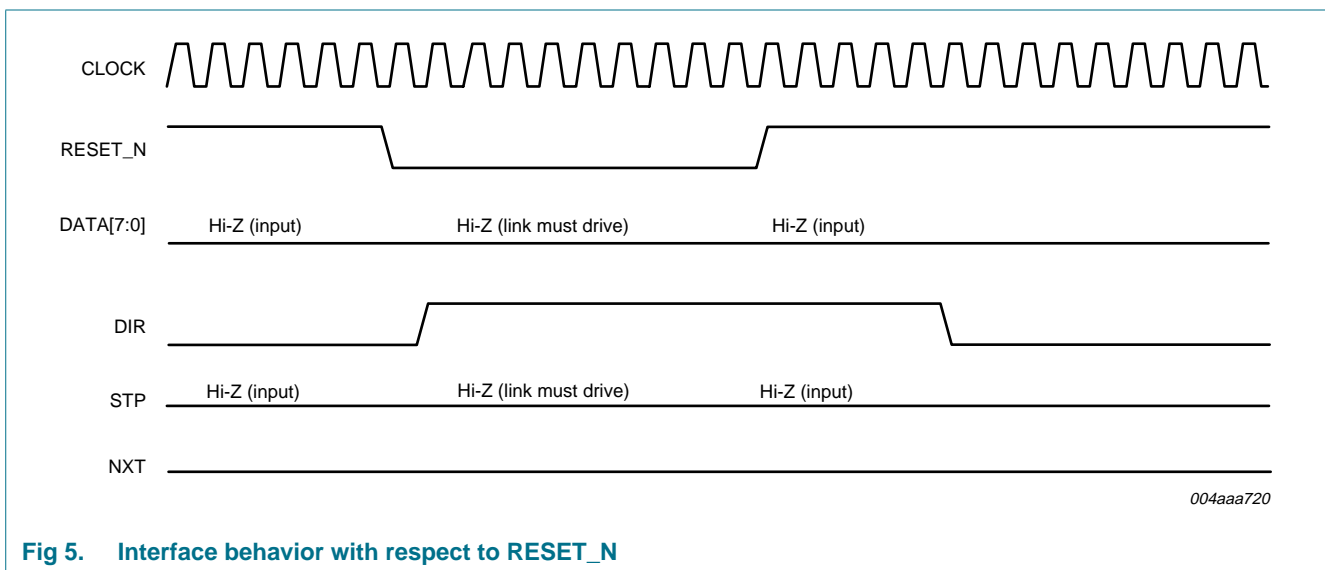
CLOCK

RESET_N

DATA[7:0] Hi-Z (input) Hi-Z (link must drive) Hi-Z (input)

DIR

STP Hi-Z (input) Hi-Z (link must drive) Hi-Z (input)

NXT

004aaa720

Fig 5. Interface behavior with respect to RESET_N